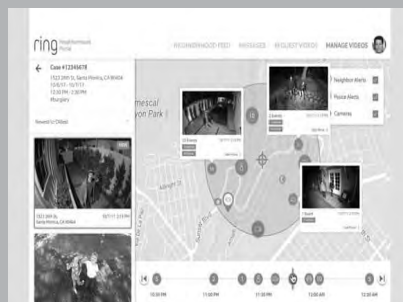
ring Neighborhoods Portal

NEIGHBORHOOD FEED MESSAGES REQUEST VIDEOS MANAGE VIDEOS

Case #12345678

1522 29th St, Santa Monica, CA 90404
10/8/13 - 10/7/13
12:00 PM - 2:00 PM
Burglary

Newest to Oldest

1522 29th St, Santa Monica, CA 90404

mescal
Park

Neighbor Alerts
Police Alerts
Cameras

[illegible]

12:30 PM 11:00 PM 11:30 PM 12:00 AM 12:30 AM